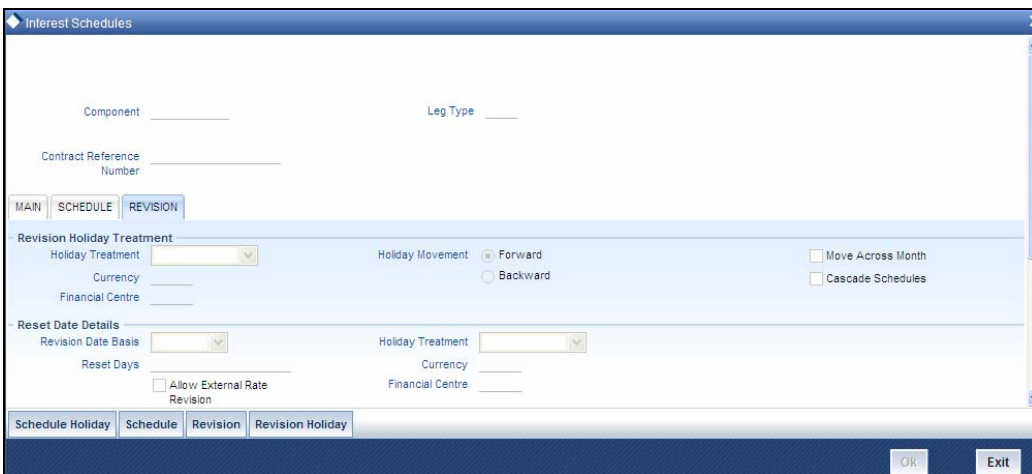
Interest Schedules

Component

Leg Type

Contract Reference Number

MAIN | SCHEDULE | REVISION

Revision Holiday Treatment

Holiday Treatment

Currency

Financial Centre

Holiday Movement
Forward
Backward

Move Across Month
Cascade Schedules

Reset Date Details

Revision Date Basis

Reset Days

Allow External Rate Revision

Holiday Treatment

Currency

Financial Centre

Schedule Holiday | Schedule | Revision | Revision Holiday

Ok
Exit